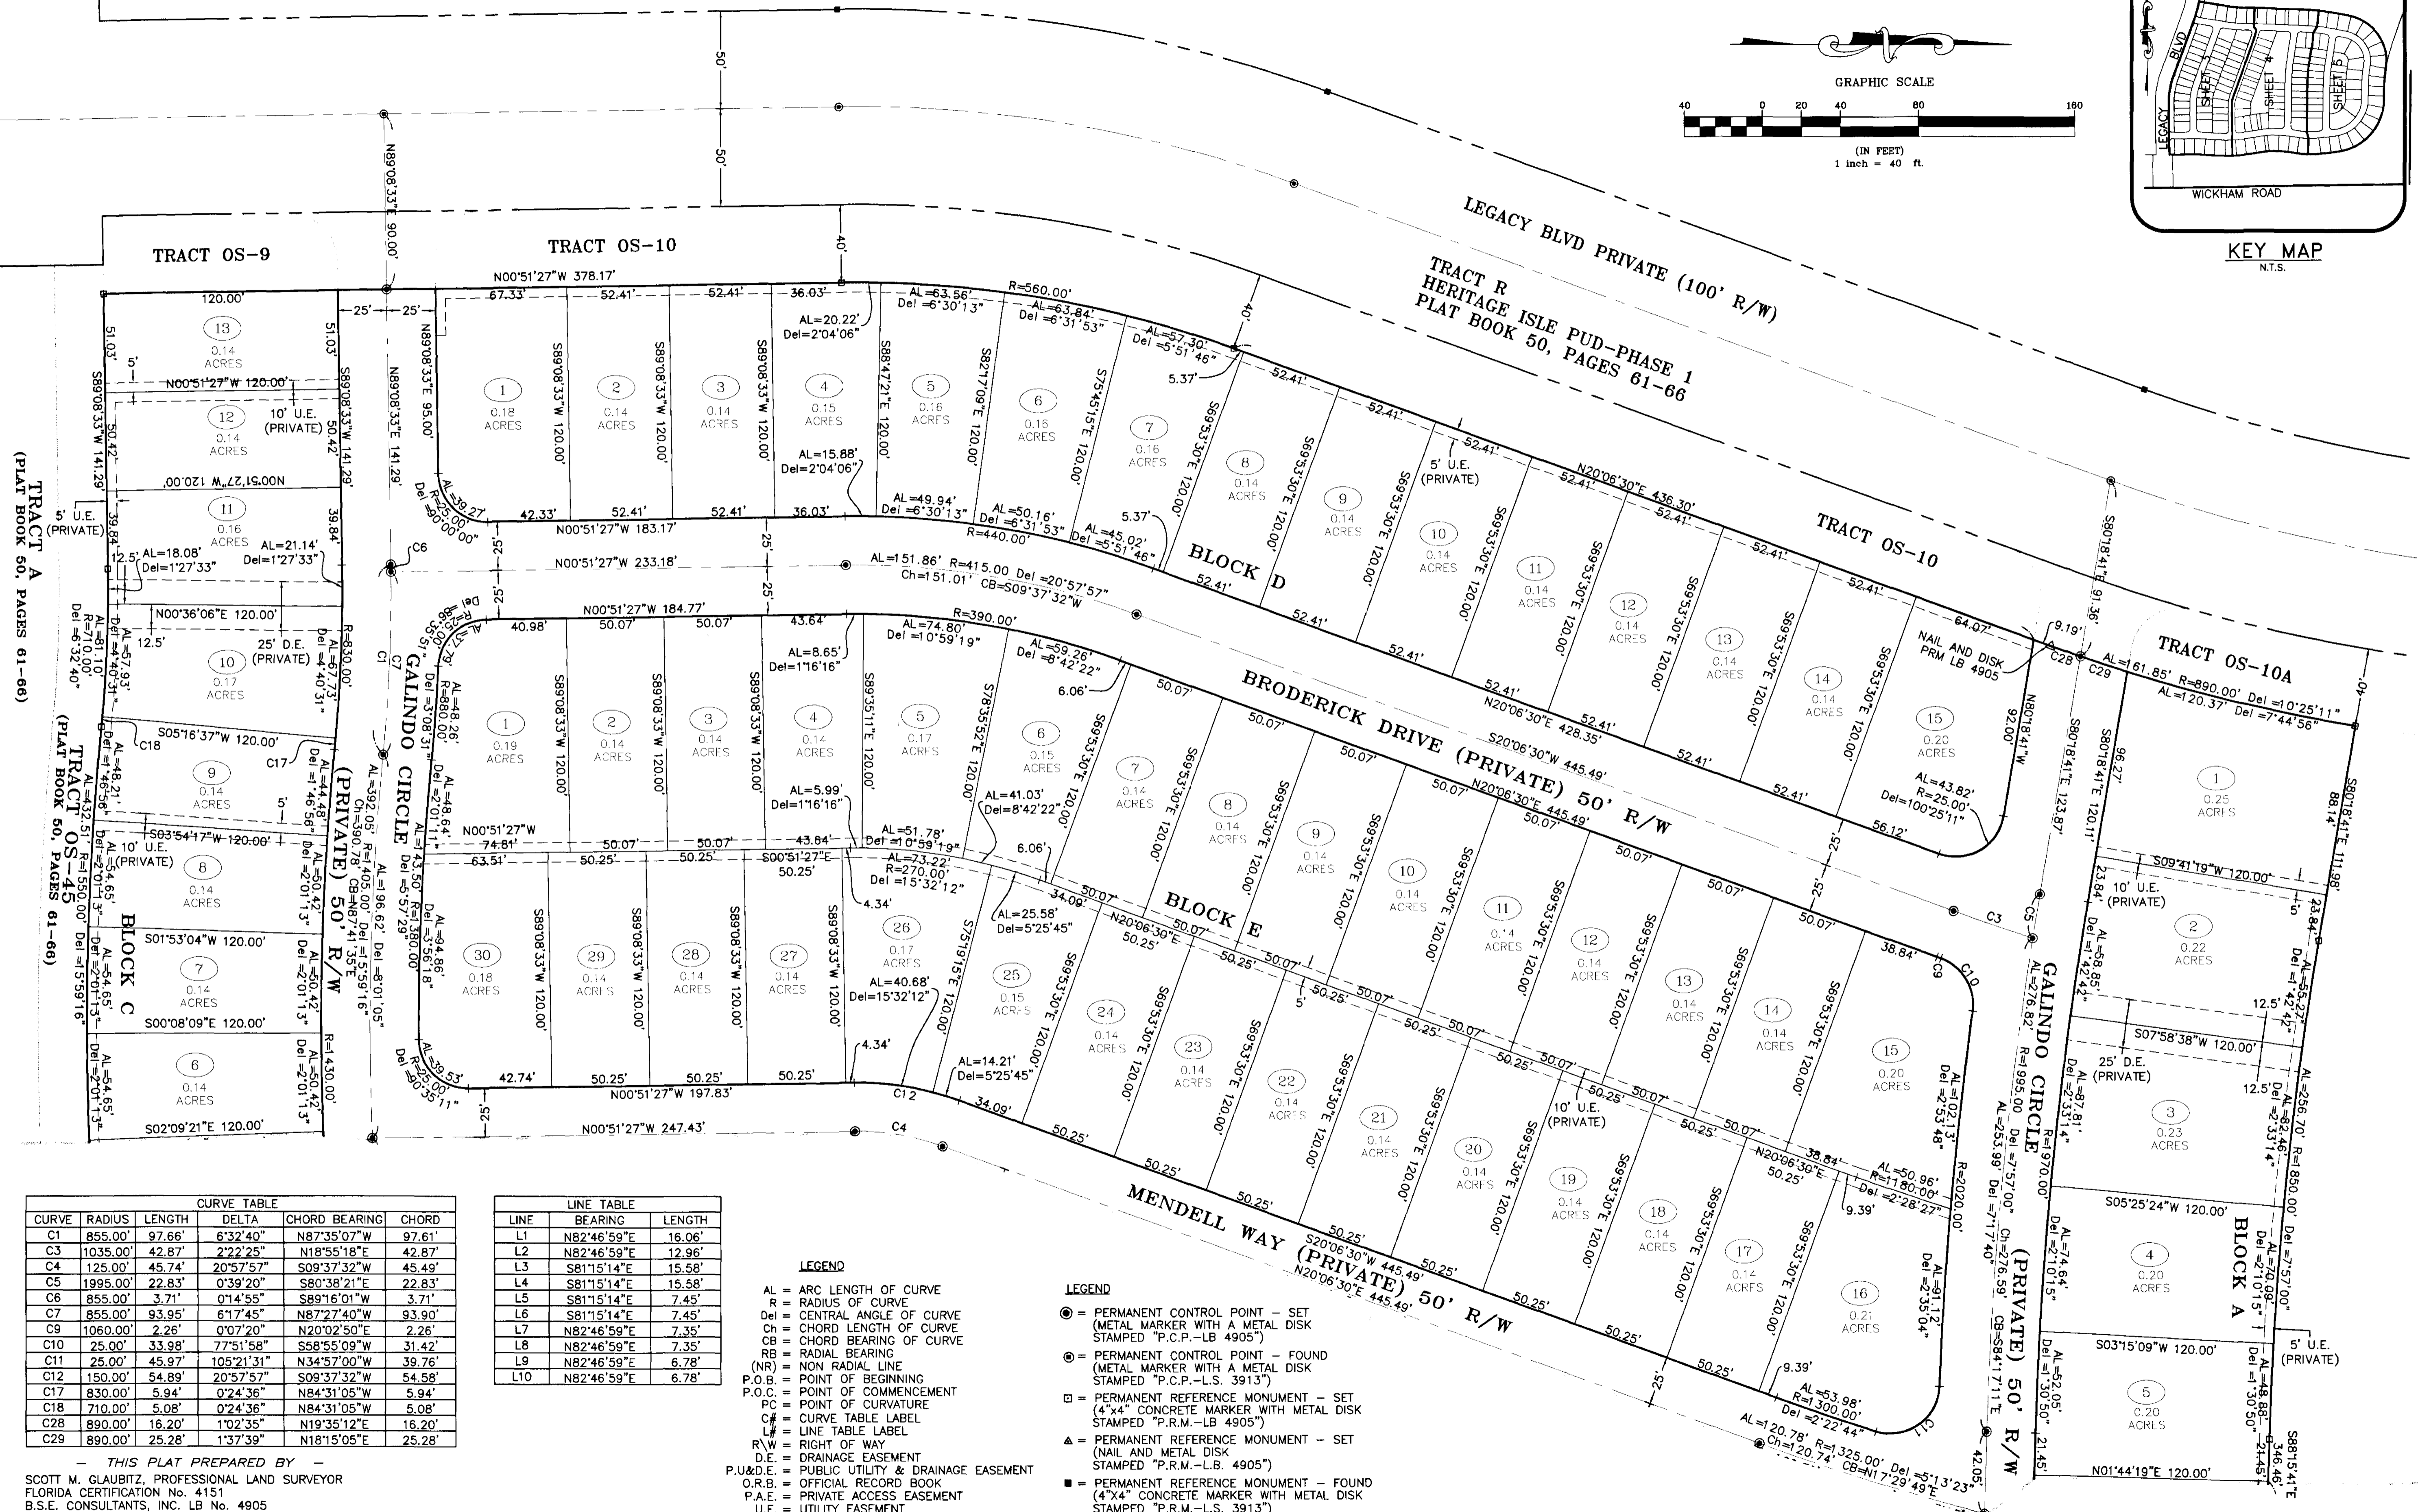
GRAPHIC SCALE
40 0 20 40 80 160
(IN FEET)
1 inch = 40 ft.

KEY MAP
N.T.S.
LEGACY BLVD
SHEET 3
SHEET 4
SHEET 5
WICKHAM ROAD

LEGACY BLVD PRIVATE (100' R/W)
TRACT R
HERITAGE ISLE PUD-PHASE 1
PLAT BOOK 50, PAGES 61-66

TRACT OS-9
TRACT OS-10
TRACT OS-10
TRACT OS-10A
TRACT A
(PLAT BOOK 50, PAGES 61-66)
TRACT OS-45
(PLAT BOOK 50, PAGES 61-66)

BLOCK C
BLOCK D
BLOCK E
BLOCK A

GALINDO CIRCLE (PRIVATE) 50' R/W
BRODERICK DRIVE (PRIVATE) 50' R/W
MENDELL WAY (PRIVATE) 50' R/W
GALINDO CIRCLE (PRIVATE) 50' R/W

N00°51'27"W 378.17'
N00°51'27"W 183.17'
N00°51'27"W 233.18'
N00°51'27"W 184.77'
N00°51'27"W 197.83'
N00°51'27"W 247.43'
N20°06'30"E 436.30'
N20°06'30"E 428.35'
S20°06'30"W 445.49'
N20°06'30"E 445.49'
N89°08'33"E 90.00'
N89°08'33"E 95.00'
N89°08'33"E 141.29'

NAIL AND DISK PRM LB 4905
5' U.E. (PRIVATE)
10' U.E. (PRIVATE)
25' D.E. (PRIVATE)

CURVE TABLE
| CURVE | RADIUS | LENGTH | DELTA | CHORD BEARING | CHORD |
|---|---|---|---|---|---|
| C1 | 855.00' | 97.66' | 6°32'40" | N87°35'07"W | 97.61' |
| C3 | 1035.00' | 42.87' | 2°22'25" | N18°55'18"E | 42.87' |
| C4 | 125.00' | 45.74' | 20°57'57" | S09°37'32"W | 45.49' |
| C5 | 1995.00' | 22.83' | 0°39'20" | S80°38'21"E | 22.83' |
| C6 | 855.00' | 3.71' | 0°14'55" | S89°16'01"W | 3.71' |
| C7 | 855.00' | 93.95' | 6°17'45" | N87°27'40"W | 93.90' |
| C9 | 1060.00' | 2.26' | 0°07'20" | N20°02'50"E | 2.26' |
| C10 | 25.00' | 33.98' | 77°51'58" | S58°55'09"W | 31.42' |
| C11 | 25.00' | 45.97' | 105°21'31" | N34°57'00"W | 39.76' |
| C12 | 150.00' | 54.89' | 20°57'57" | S09°37'32"W | 54.58' |
| C17 | 830.00' | 5.94' | 0°24'36" | N84°31'05"W | 5.94' |
| C18 | 710.00' | 5.08' | 0°24'36" | N84°31'05"W | 5.08' |
| C28 | 890.00' | 16.20' | 1°02'35" | N19°35'12"E | 16.20' |
| C29 | 890.00' | 25.28' | 1°37'39" | N18°15'05"E | 25.28' |

LINE TABLE
| LINE | BEARING | LENGTH |
|---|---|---|
| L1 | N82°46'59"E | 16.06' |
| L2 | N82°46'59"E | 12.96' |
| L3 | S81°15'14"E | 15.58' |
| L4 | S81°15'14"E | 15.58' |
| L5 | S81°15'14"E | 7.45' |
| L6 | S81°15'14"E | 7.45' |
| L7 | N82°46'59"E | 7.35' |
| L8 | N82°46'59"E | 7.35' |
| L9 | N82°46'59"E | 6.78' |
| L10 | N82°46'59"E | 6.78' |

LEGEND
AL = ARC LENGTH OF CURVE
R = RADIUS OF CURVE
Del = CENTRAL ANGLE OF CURVE
Ch = CHORD LENGTH OF CURVE
CB = CHORD BEARING OF CURVE
RB = RADIAL BEARING
(NR) = NON RADIAL LINE
P.O.B. = POINT OF BEGINNING
P.O.C. = POINT OF COMMENCEMENT
PC = POINT OF CURVATURE
C# = CURVE TABLE LABEL
L# = LINE TABLE LABEL
R\W = RIGHT OF WAY
D.E. = DRAINAGE EASEMENT
P.U&D.E. = PUBLIC UTILITY & DRAINAGE EASEMENT
O.R.B. = OFFICIAL RECORD BOOK
P.A.E. = PRIVATE ACCESS EASEMENT
U.E. = UTILITY EASEMENT

LEGEND
= PERMANENT CONTROL POINT - SET (METAL MARKER WITH A METAL DISK STAMPED "P.C.P.-LB 4905")
= PERMANENT CONTROL POINT - FOUND (METAL MARKER WITH A METAL DISK STAMPED "P.C.P.-L.S. 3913")
= PERMANENT REFERENCE MONUMENT - SET (4"x4" CONCRETE MARKER WITH METAL DISK STAMPED "P.R.M.-LB 4905")
= PERMANENT REFERENCE MONUMENT - SET (NAIL AND METAL DISK STAMPED "P.R.M.-L.B. 4905")
= PERMANENT REFERENCE MONUMENT - FOUND (4"x4" CONCRETE MARKER WITH METAL DISK STAMPED "P.R.M.-L.S. 3913")

- THIS PLAT PREPARED BY -
SCOTT M. GLAUBITZ, PROFESSIONAL LAND SURVEYOR
FLORIDA CERTIFICATION No. 4151
B.S.E. CONSULTANTS, INC. LB No. 4905